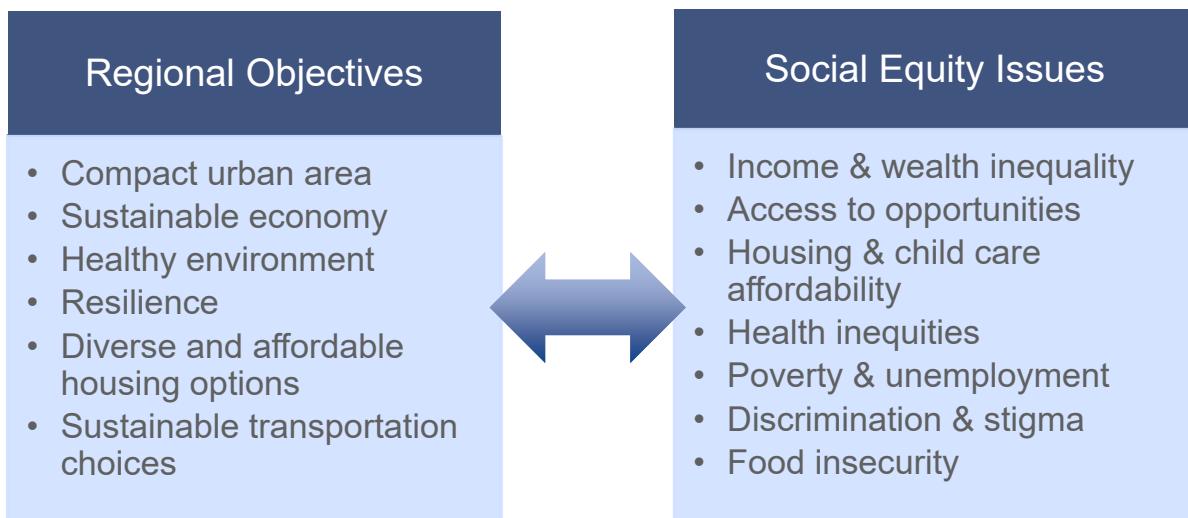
Regional Objectives

- Compact urban area
- Sustainable economy
- Healthy environment
- Resilience
- Diverse and affordable housing options
- Sustainable transportation choices

Social Equity Issues

- Income & wealth inequality
- Access to opportunities
- Housing & child care affordability
- Health inequities
- Poverty & unemployment
- Discrimination & stigma
- Food insecurity